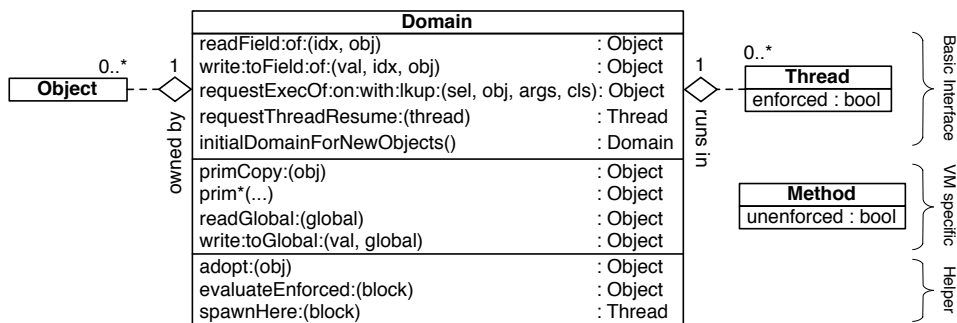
0..*
Object
1
owned by

Domain
readField:of:(idx, obj) : Object
write:toField:of:(val, idx, obj) : Object
requestExecOf:on:with:lkup:(sel, obj, args, cls): Object
requestThreadResume:(thread) : Thread
initialDomainForNewObjects() : Domain
primCopy:(obj) : Object
prim*(...) : Object
readGlobal:(global) : Object
write:toGlobal:(val, global) : Object
adopt:(obj) : Object
evaluateEnforced:(block) : Object
spawnHere:(block) : Thread

1
runs in
0..*
Thread
enforced : bool

Method
unenforced : bool

Basic Interface
VM specific
Helper